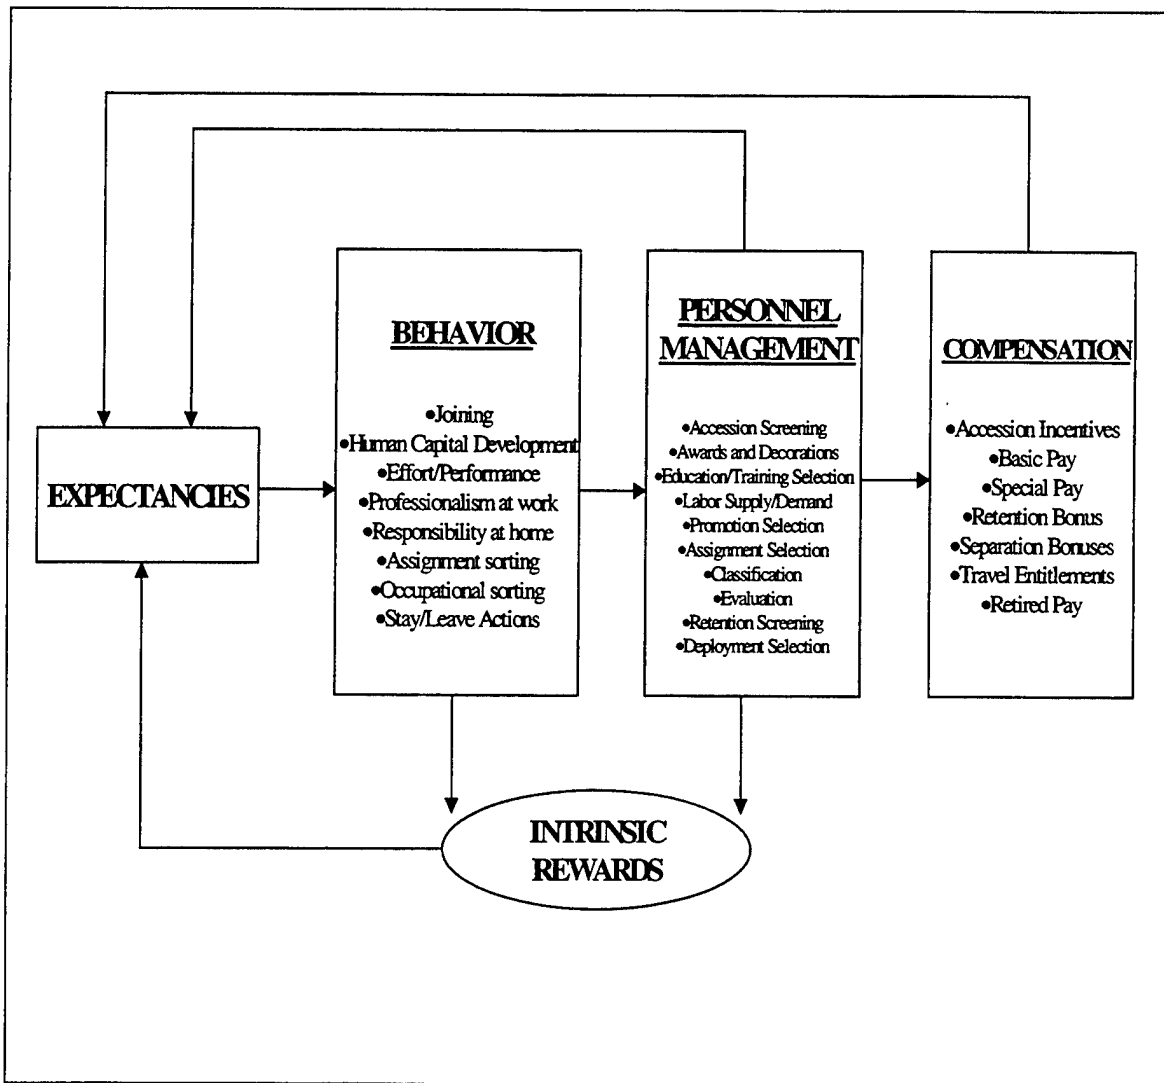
EXPECTANCIES

BEHAVIOR

•Joining
•Human Capital Development
•Effort/Performance
•Professionalism at work
•Responsibility at home
•Assignment sorting
•Occupational sorting
•Stay/Leave Actions

PERSONNEL MANAGEMENT

•Accession Screening
•Awards and Decorations
•Education/Training Selection
•Labor Supply/Demand
•Promotion Selection
•Assignment Selection
•Classification
•Evaluation
•Retention Screening
•Deployment Selection

COMPENSATION

•Accession Incentives
•Basic Pay
•Special Pay
•Retention Bonus
•Separation Bonuses
•Travel Entitlements
•Retired Pay

INTRINSIC REWARDS